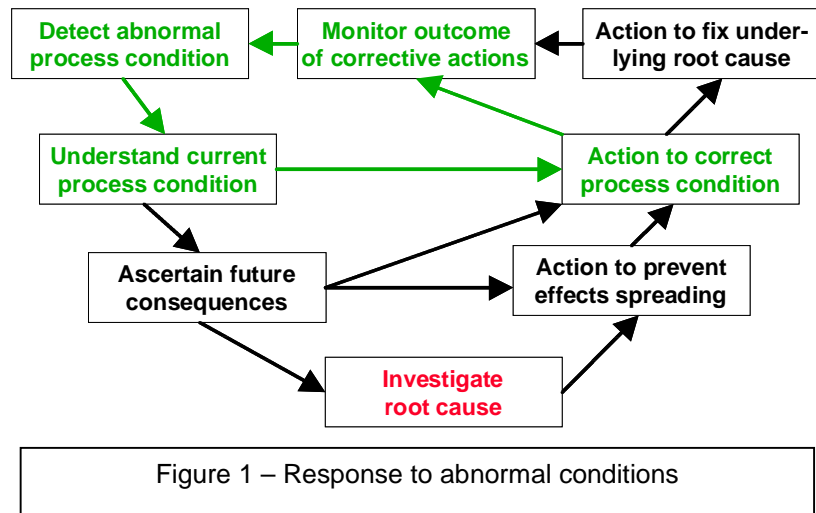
Detect abnormal process condition

Monitor outcome of corrective actions

Action to fix underlying root cause

Understand current process condition

Action to correct process condition

Ascertain future consequences

Action to prevent effects spreading

Investigate root cause

Figure 1 – Response to abnormal conditions